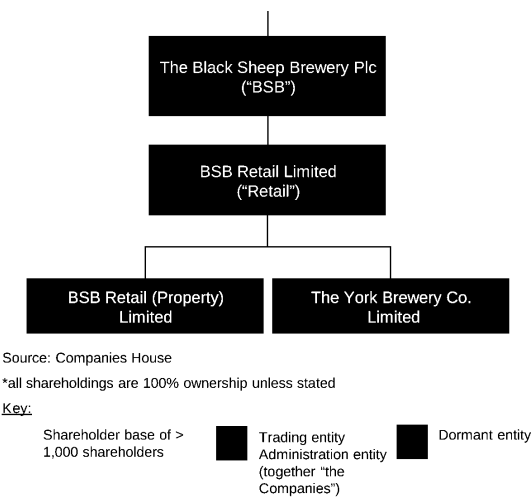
The Black Sheep Brewery Plc
("BSB")

BSB Retail Limited
("Retail")

BSB Retail (Property) Limited

The York Brewery Co. Limited

Source: Companies House

*all shareholdings are 100% ownership unless stated

Key:

Shareholder base of > 1,000 shareholders

Trading entity
Administration entity (together "the Companies")

Dormant entity